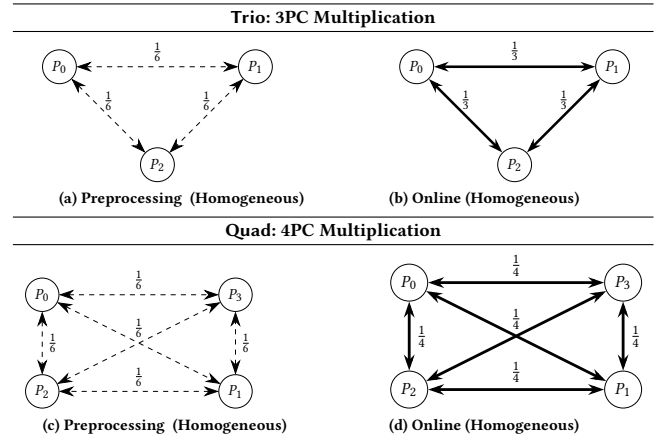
Trio: 3PC Multiplication

$P_0$ $\frac{1}{6}$ $P_1$
$\frac{1}{6}$ $\frac{1}{6}$
$P_2$

(a) Preprocessing (Homogeneous)

$P_0$ $\frac{1}{3}$ $P_1$
$\frac{1}{3}$ $\frac{1}{3}$
$P_2$

(b) Online (Homogeneous)

Quad: 4PC Multiplication

$P_0$ $\frac{1}{6}$ $P_3$
$\frac{1}{6}$ $\frac{1}{6}$ $\frac{1}{6}$
$P_2$ $\frac{1}{6}$ $P_1$

(c) Preprocessing (Homogeneous)

$P_0$ $\frac{1}{4}$ $P_3$
$\frac{1}{4}$ $\frac{1}{4}$ $\frac{1}{4}$
$P_2$ $\frac{1}{4}$ $P_1$

(d) Online (Homogeneous)